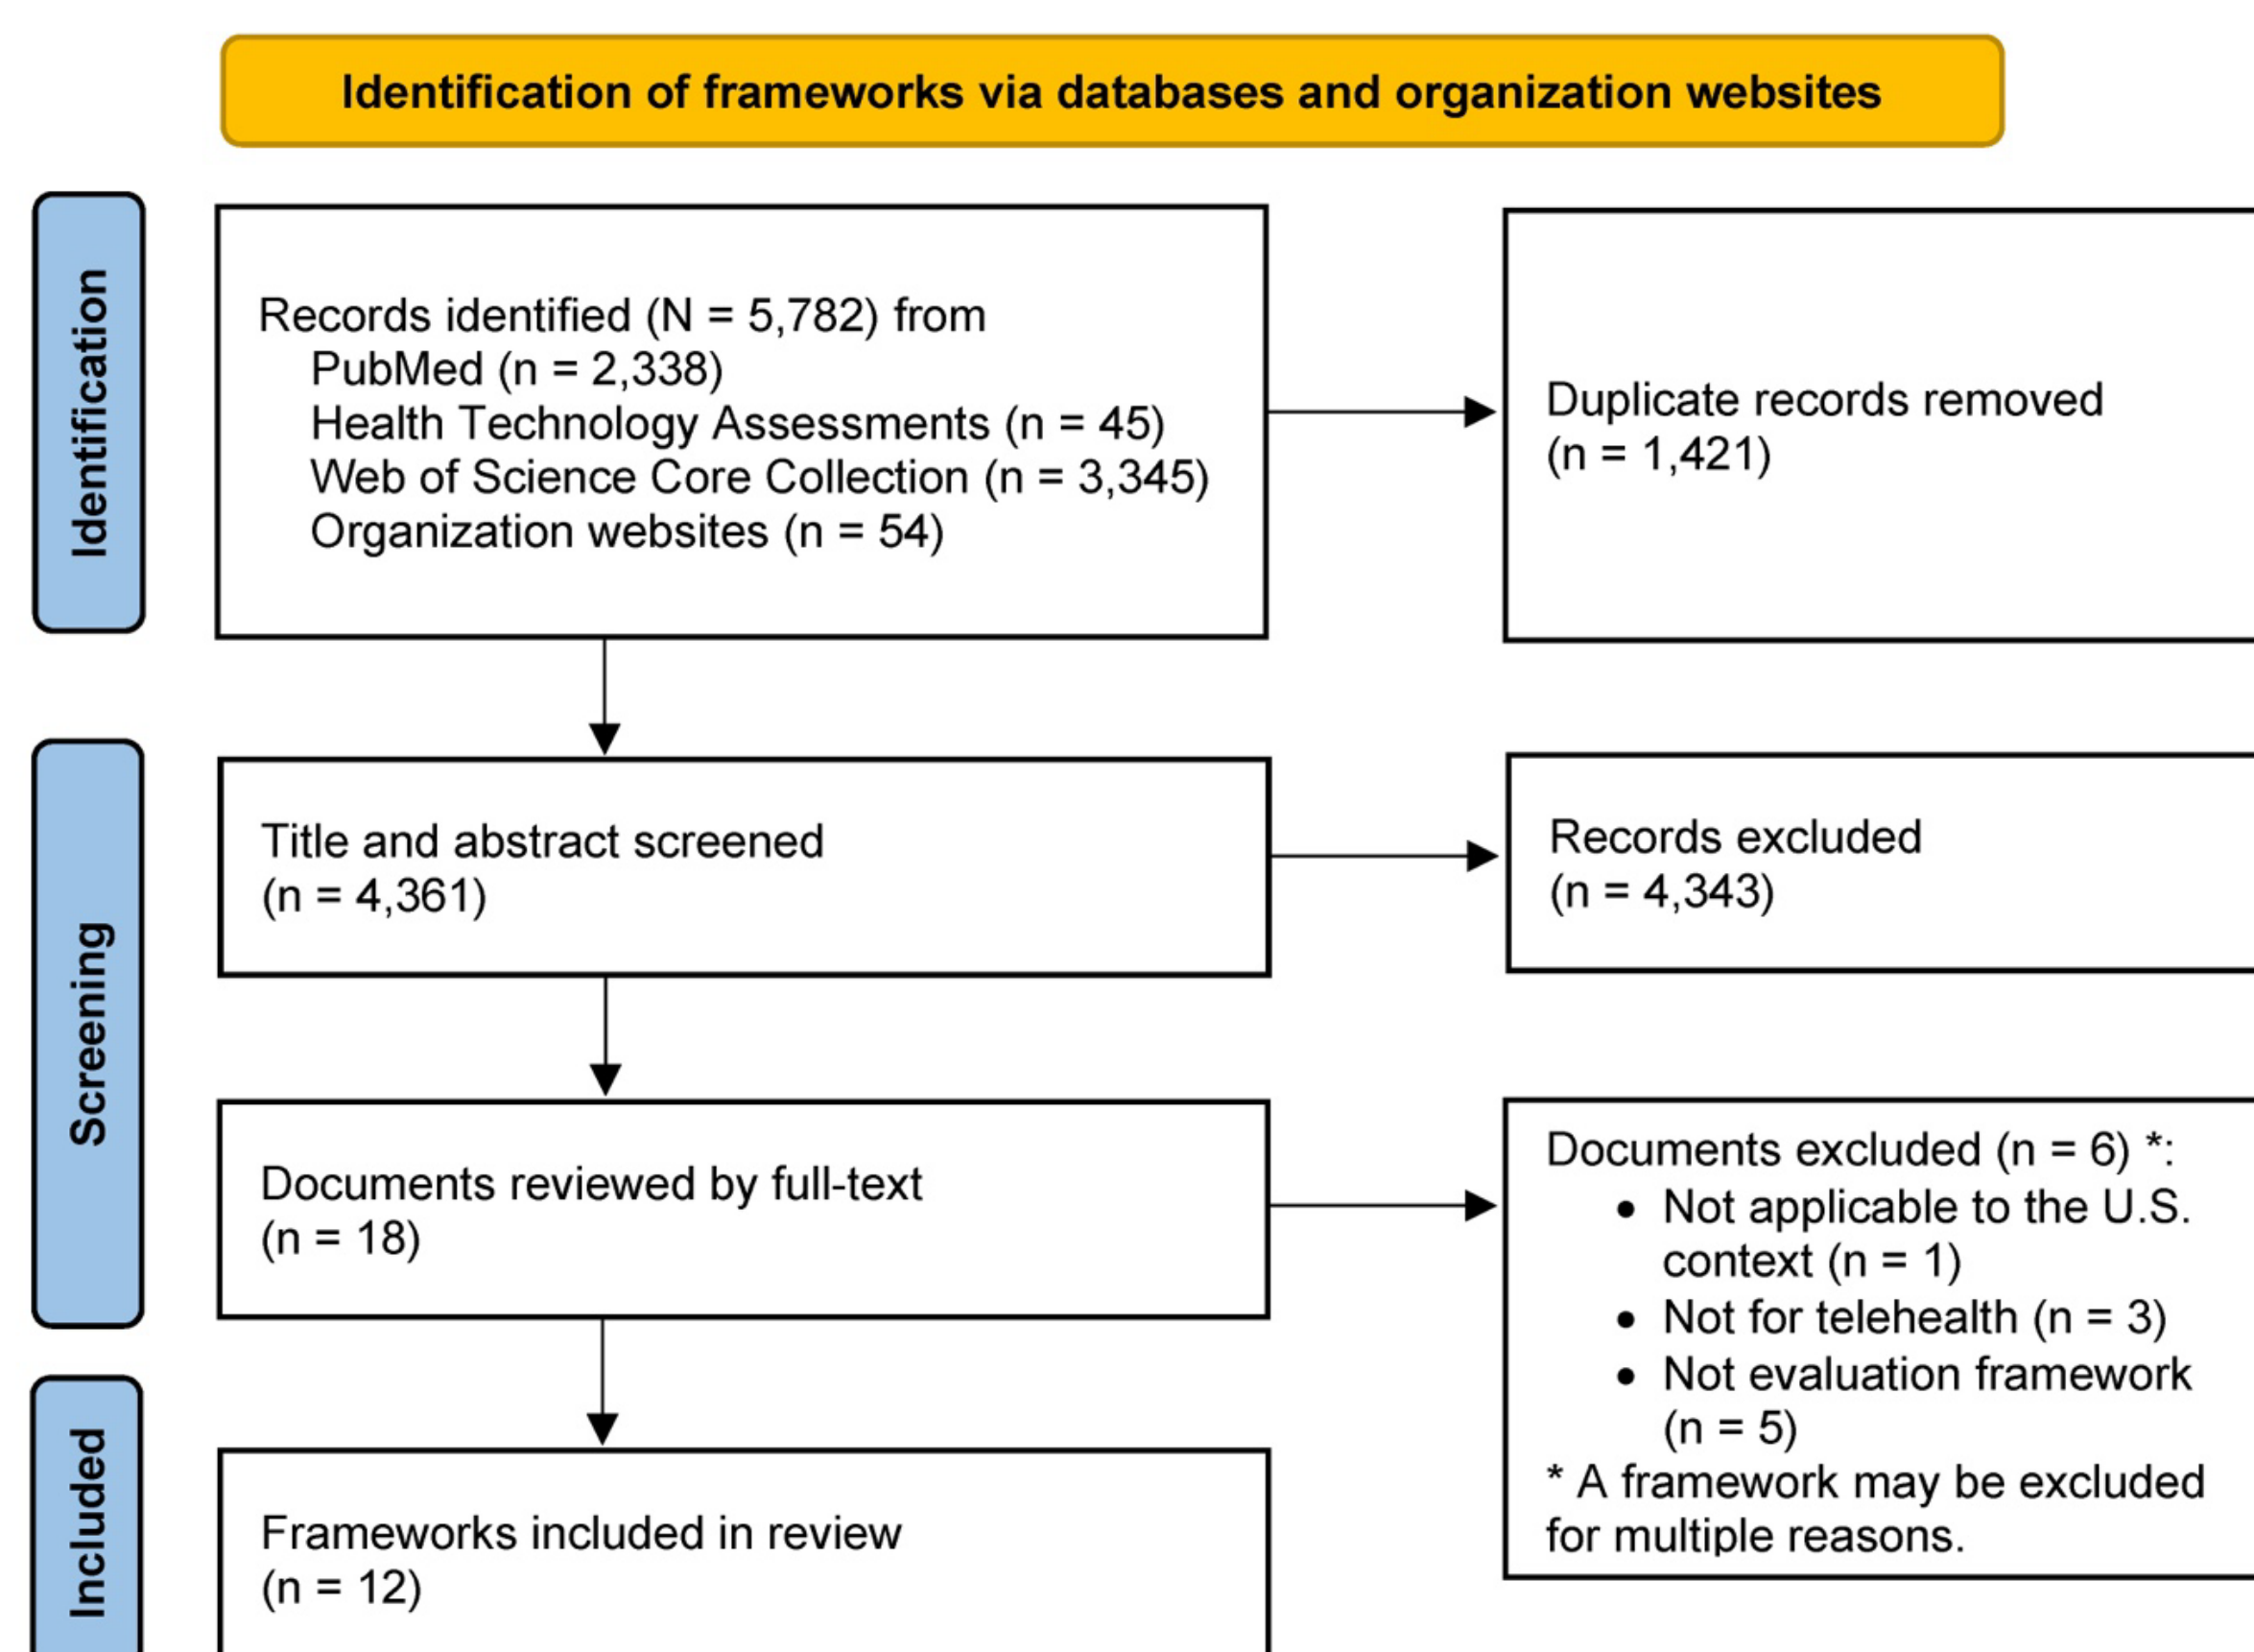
Identification of frameworks via databases and organization websites

Identification

Records identified (N = 5,782) from
PubMed (n = 2,338)
Health Technology Assessments (n = 45)
Web of Science Core Collection (n = 3,345)
Organization websites (n = 54)

Duplicate records removed (n = 1,421)

Screening

Title and abstract screened (n = 4,361)

Records excluded (n = 4,343)

Documents reviewed by full-text (n = 18)

Documents excluded (n = 6) *:
• Not applicable to the U.S. context (n = 1)
• Not for telehealth (n = 3)
• Not evaluation framework (n = 5)
* A framework may be excluded for multiple reasons.

Included

Frameworks included in review (n = 12)